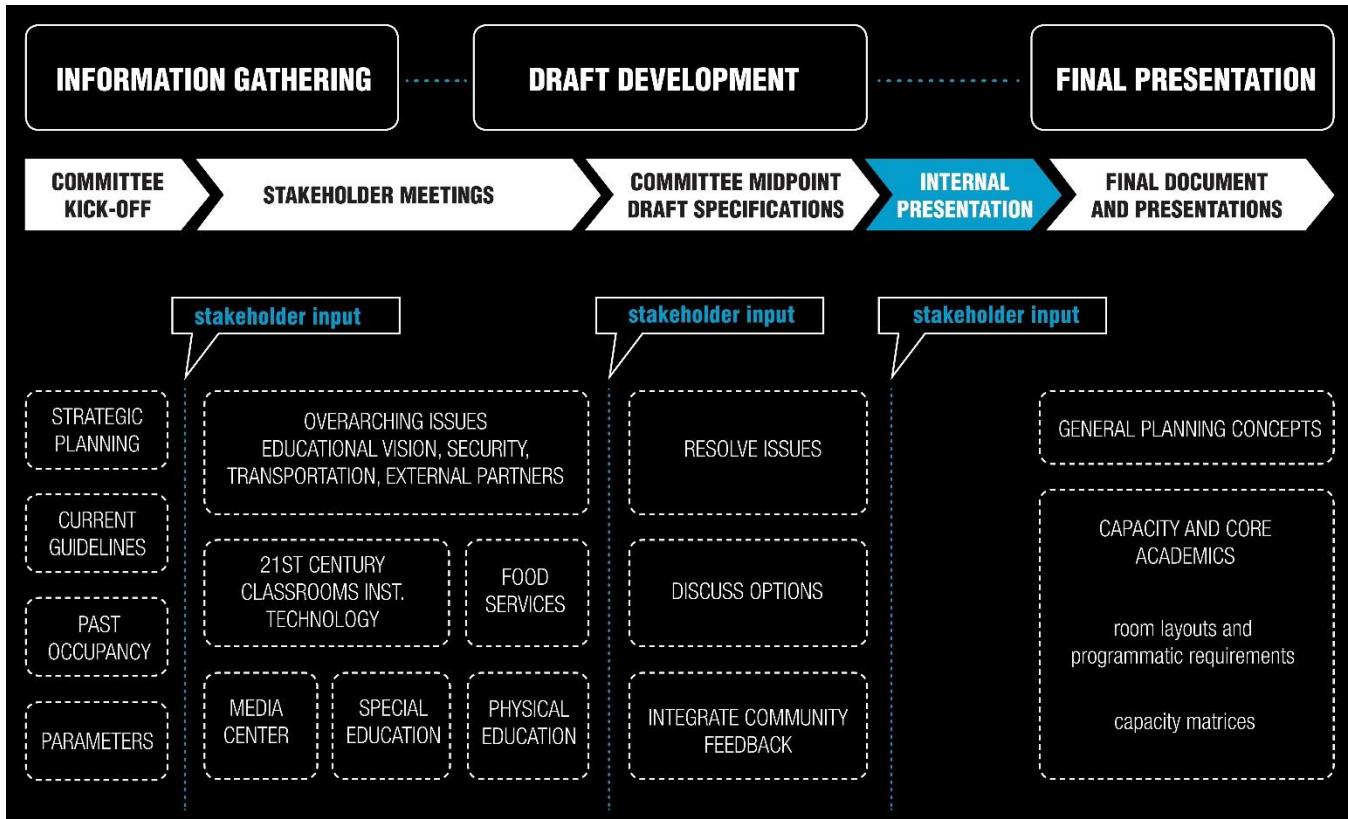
INFORMATION GATHERING

DRAFT DEVELOPMENT

FINAL PRESENTATION

COMMITTEE KICK-OFF

STAKEHOLDER MEETINGS

COMMITTEE MIDPOINT DRAFT SPECIFICATIONS

INTERNAL PRESENTATION

FINAL DOCUMENT AND PRESENTATIONS

stakeholder input

stakeholder input

stakeholder input

STRATEGIC PLANNING

CURRENT GUIDELINES

PAST OCCUPANCY

PARAMETERS

OVERARCHING ISSUES EDUCATIONAL VISION, SECURITY, TRANSPORTATION, EXTERNAL PARTNERS

21ST CENTURY CLASSROOMS INST. TECHNOLOGY

FOOD SERVICES

MEDIA CENTER

SPECIAL EDUCATION

PHYSICAL EDUCATION

RESOLVE ISSUES

DISCUSS OPTIONS

INTEGRATE COMMUNITY FEEDBACK

GENERAL PLANNING CONCEPTS

CAPACITY AND CORE ACADEMICS

room layouts and programmatic requirements

capacity matrices